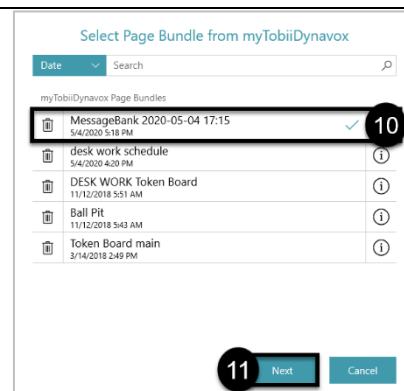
Select Page Bundle from myTobiiDynavox

Date

Search

myTobiiDynavox Page Bundles

MessageBank 2020-05-04 17:15
5/4/2020 5:18 PM

10

desk work schedule
5/4/2020 4:20 PM

DESK WORK Token Board
11/12/2018 5:51 AM

Ball Pit
11/12/2018 5:43 AM

Token Board main
3/14/2018 2:49 PM

11

Next

Cancel